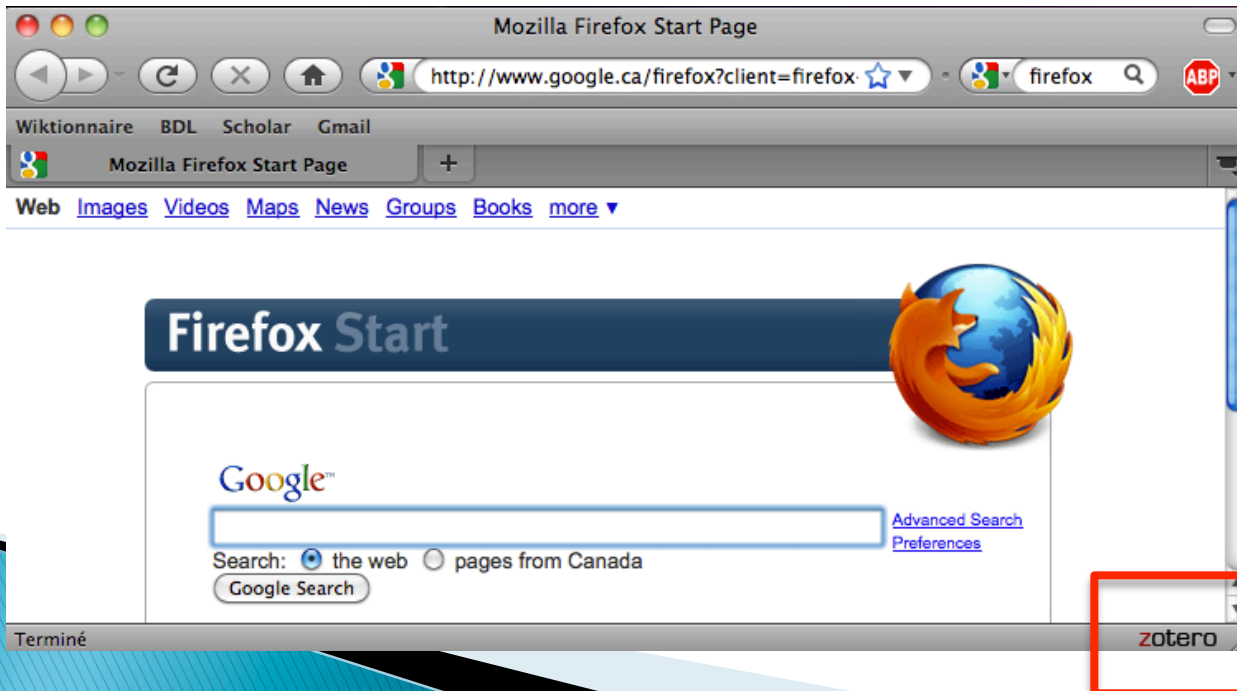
Mozilla Firefox Start Page

http://www.google.ca/firefox?client=firefox-

firefox

ABP

Wiktionnaire BDL Scholar Gmail

Mozilla Firefox Start Page

+

Web Images Videos Maps News Groups Books more ▼

Firefox Start

Google™

Advanced Search
Preferences

Search: the web pages from Canada

Google Search

Terminé

zotero